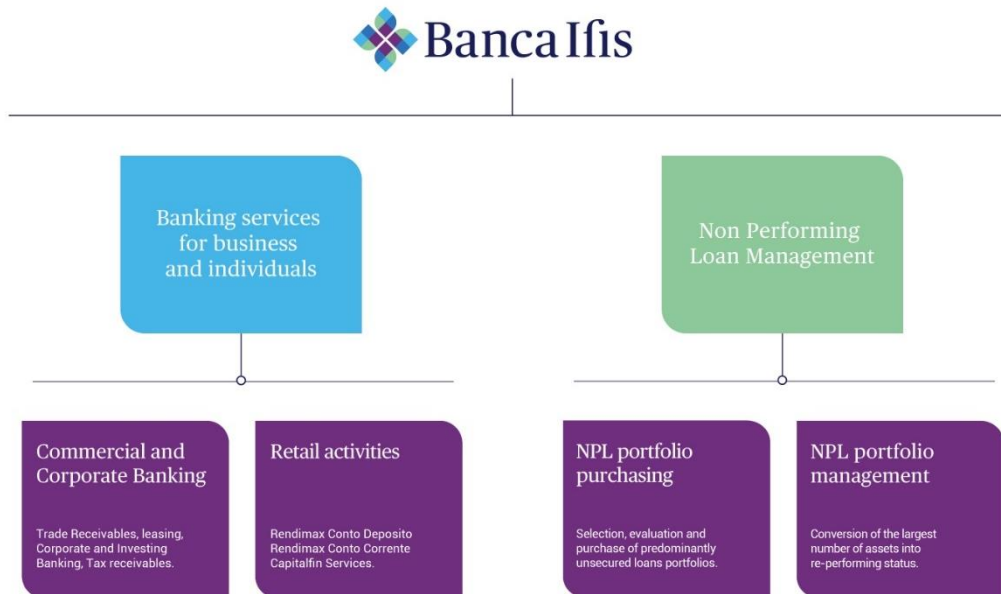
Banca Ifis

Banking services for business and individuals

Non Performing Loan Management

Commercial and Corporate Banking

Trade Receivables, leasing, Corporate and Investing Banking, Tax receivables.

Retail activities

Rendimax Conto Deposito
Rendimax Conto Corrente
Capitalfin Services.

NPL portfolio purchasing

Selection, evaluation and purchase of predominantly unsecured loans portfolios.

NPL portfolio management

Conversion of the largest number of assets into re-performing status.